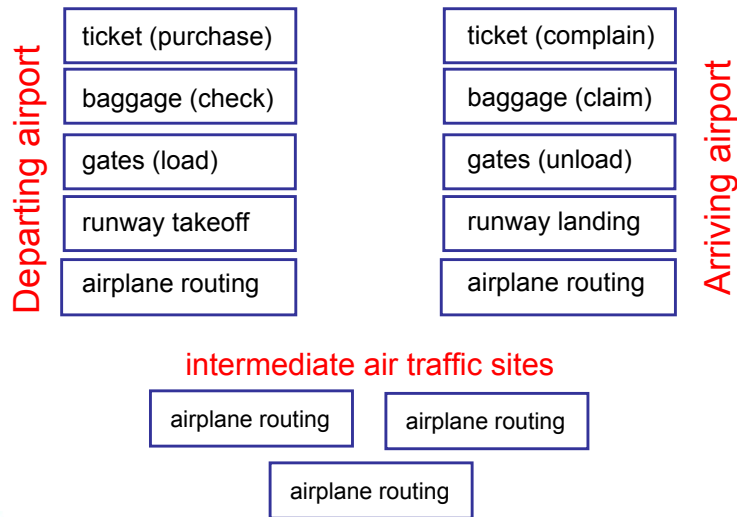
Departing airport

ticket (purchase)

baggage (check)

gates (load)

runway takeoff

airplane routing

ticket (complain)

baggage (claim)

gates (unload)

runway landing

airplane routing

Arriving airport

intermediate air traffic sites

airplane routing

airplane routing

airplane routing